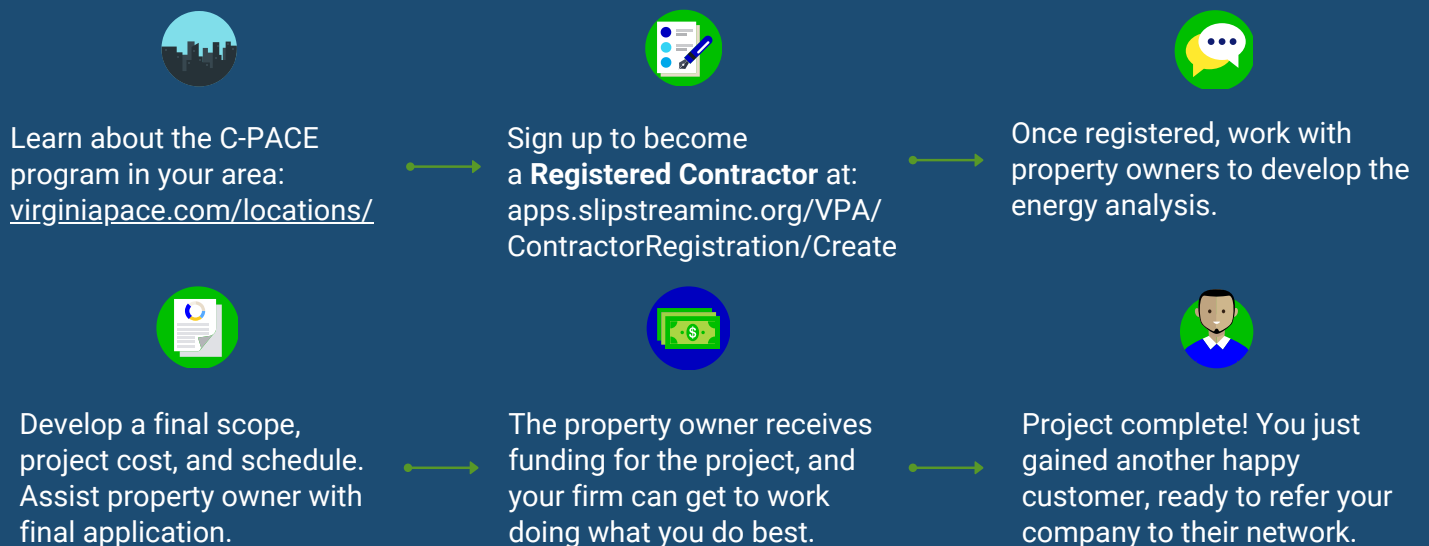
Learn about the C-PACE program in your area: virginiapace.com/locations/

Sign up to become a **Registered Contractor** at: apps.slipstreaminc.org/VPA/ContractorRegistration/Create

Once registered, work with property owners to develop the energy analysis.

Develop a final scope, project cost, and schedule. Assist property owner with final application.

The property owner receives funding for the project, and your firm can get to work doing what you do best.

Project complete! You just gained another happy customer, ready to refer your company to their network.